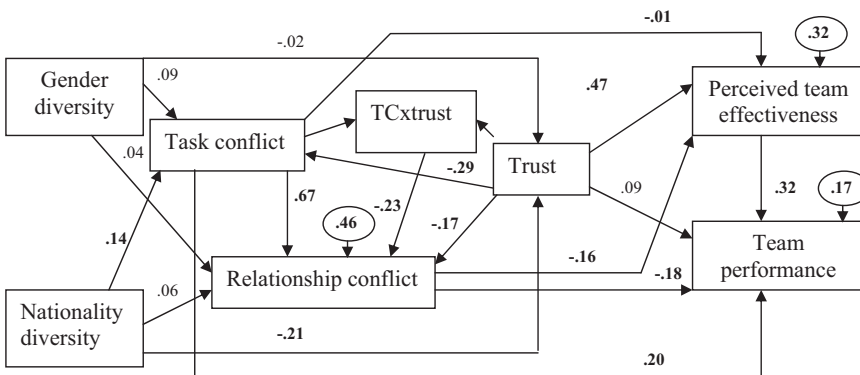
-.01

.32

-.02

Gender diversity

.09

TCxtrust

.47

Perceived team effectiveness

Task conflict

.04

-.29

Trust

.09

.67

-.23

.46

-.17

.32

.17

.14

Team performance

-.16

Relationship conflict

.06

-.18

Nationality diversity

-.21

.20